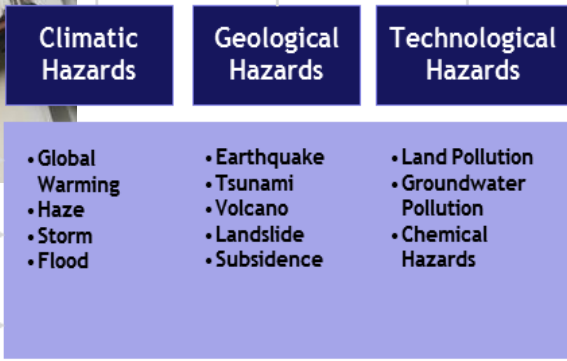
| Climatic Hazards | Geological Hazards | Technological Hazards |
|---|---|---|
| • Global Warming<br>• Haze<br>• Storm<br>• Flood | • Earthquake<br>• Tsunami<br>• Volcano<br>• Landslide<br>• Subsidence | • Land Pollution<br>• Groundwater Pollution<br>• Chemical Hazards |